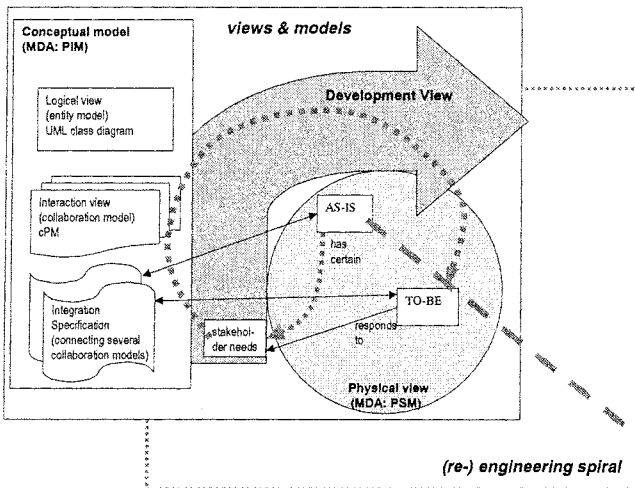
Conceptual model (MDA: PIM)

views & models

Development View

Logical view (entity model) UML class diagram

Interaction view (collaboration model) cPM

AS-IS

has certain

Integration Specification (connecting several collaboration models)

TO-BE

stakeholder needs

responds to

Physical view (MDA: PSM)

(re-) engineering spiral